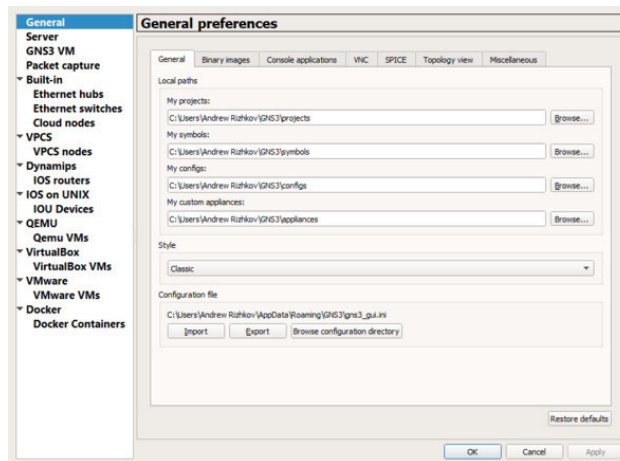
General
Server
GNS3 VM
Packet capture
Built-in
Ethernet hubs
Ethernet switches
Cloud nodes
VPCS
VPCS nodes
Dynamips
IOS routers
IOS on UNIX
IOU Devices
QEMU
Qemu VMs
VirtualBox
VirtualBox VMs
VMware
VMware VMs
Docker
Docker Containers

General preferences

General | Binary images | Console applications | VNC | SPICE | Topology view | Miscellaneous

Local paths

My projects:
C:\Users\Andrew Rizhkov\GNS3\projects
Browse...

My symbols:
C:\Users\Andrew Rizhkov\GNS3\symbols
Browse...

My configs:
C:\Users\Andrew Rizhkov\GNS3\configs
Browse...

My custom appliances:
C:\Users\Andrew Rizhkov\GNS3\appliances
Browse...

Style

Classic

Configuration file

C:\Users\Andrew Rizhkov\AppData\Roaming\GNS3\gns3_gui.ini

Import
Export
Browse configuration directory

Restore defaults

OK
Cancel
Apply